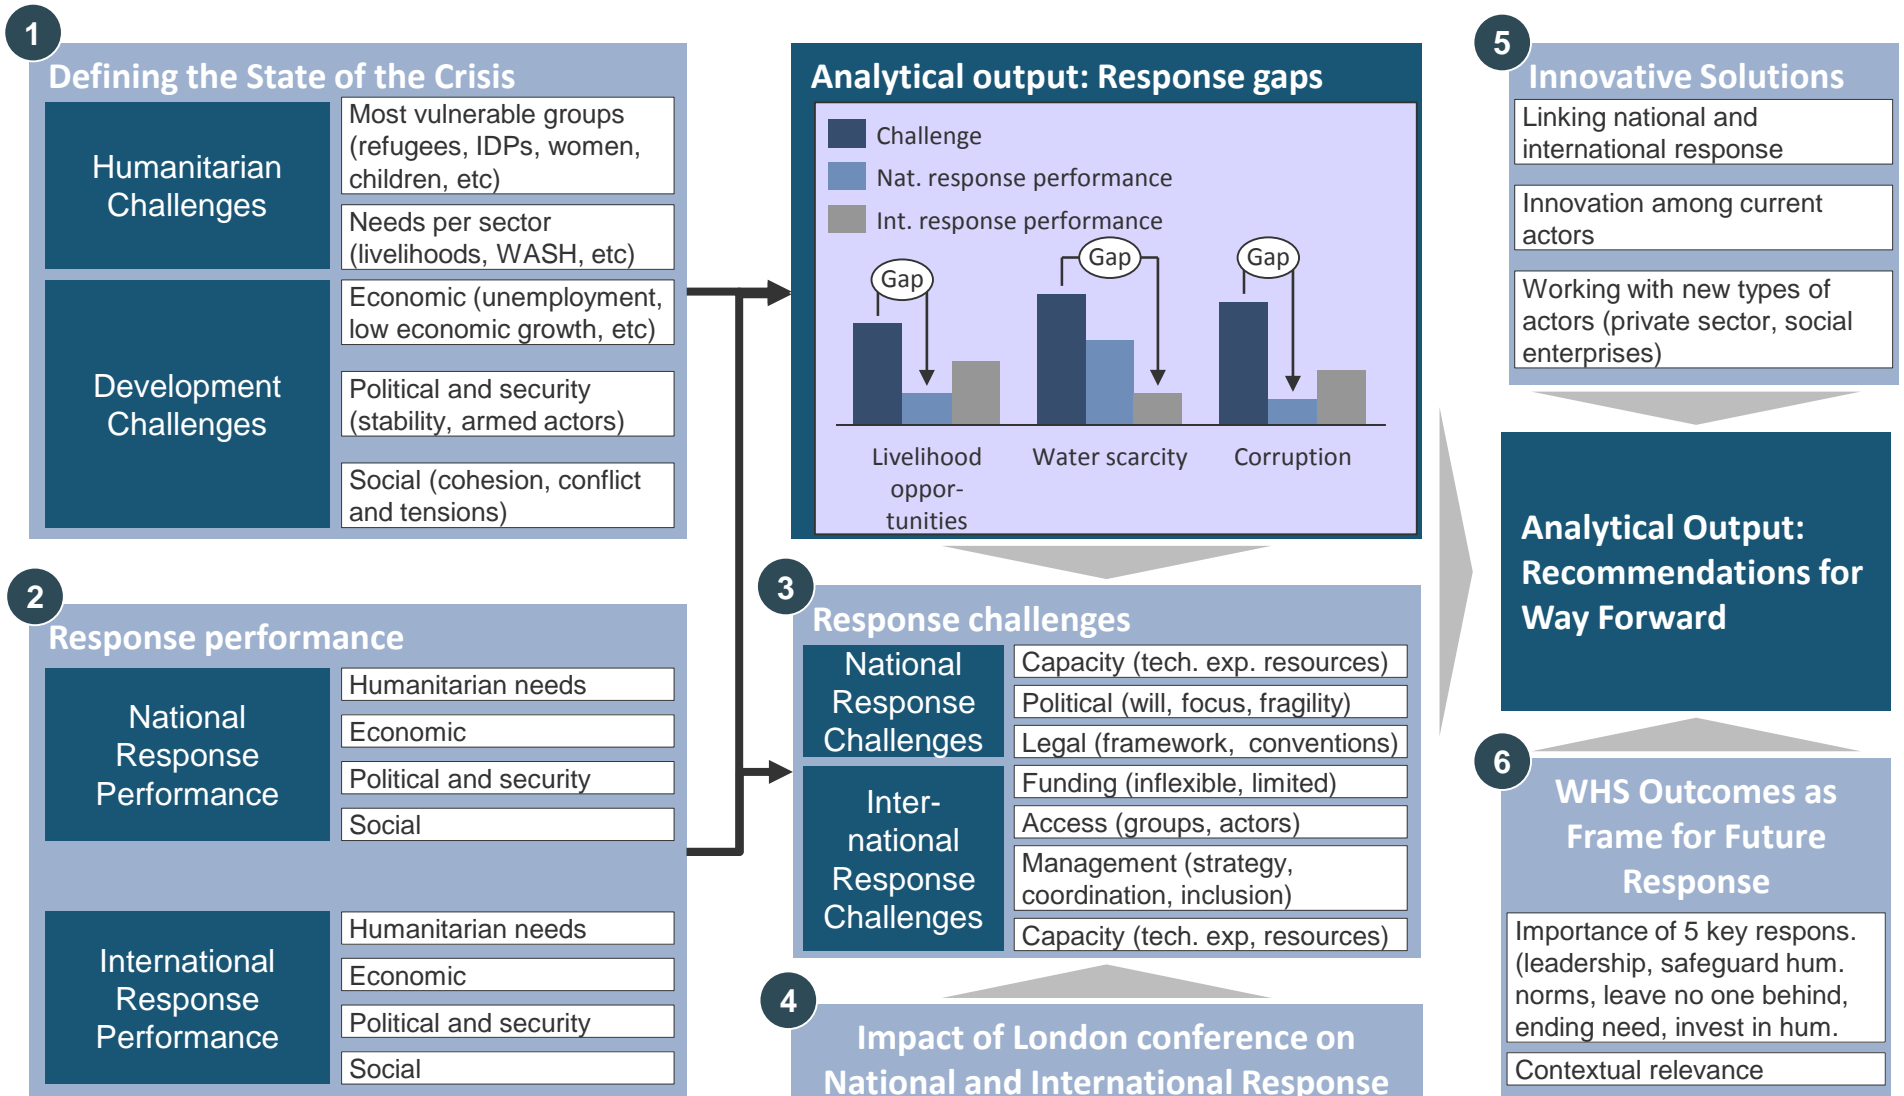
1

Defining the State of the Crisis

Humanitarian Challenges

Most vulnerable groups (refugees, IDPs, women, children, etc)

Needs per sector (livelihoods, WASH, etc)

Development Challenges

Economic (unemployment, low economic growth, etc)

Political and security (stability, armed actors)

Social (cohesion, conflict and tensions)

2

Response performance

National Response Performance

Humanitarian needs

Economic

Political and security

Social

International Response Performance

Humanitarian needs

Economic

Political and security

Social

Analytical output: Response gaps

Challenge

Nat. response performance

Int. response performance

Gap

Gap

Gap

Livelihood oppor-tunities

Water scarcity

Corruption

3

Response challenges

National Response Challenges

Capacity (tech. exp. resources)

Political (will, focus, fragility)

Legal (framework, conventions)

Inter-national Response Challenges

Funding (inflexible, limited)

Access (groups, actors)

Management (strategy, coordination, inclusion)

Capacity (tech. exp, resources)

4

Impact of London conference on National and International Response

5

Innovative Solutions

Linking national and international response

Innovation among current actors

Working with new types of actors (private sector, social enterprises)

Analytical Output: Recommendations for Way Forward

6

WHS Outcomes as Frame for Future Response

Importance of 5 key respons. (leadership, safeguard hum. norms, leave no one behind, ending need, invest in hum.

Contextual relevance